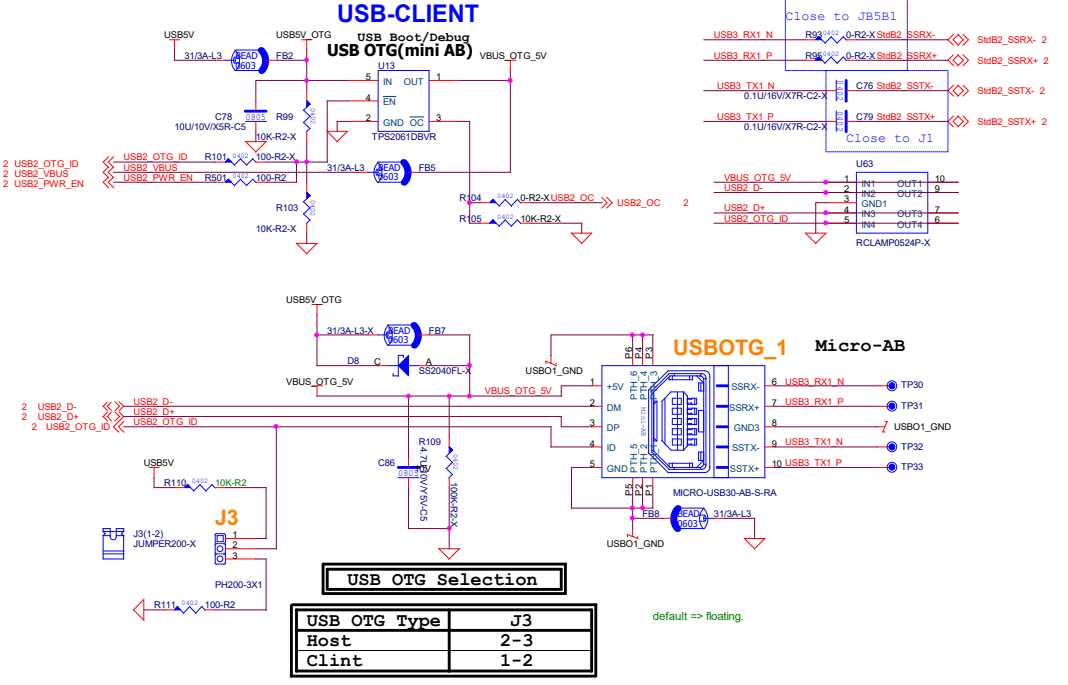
USB-CLIENT
USB Boot/Debug
USB OTG(mini AB)

USB5V
USB5V_OTG
31/3A-L3
BEAD 0603
FB2
VBUS_OTG_5V
U13
5 IN OUT 1
4 EN
2 GND OC 3
TPS2061DBVR
C78
0805
10U/10V/X5R-C5
R99
0402
10K-R2-X
2 USB2_OTG_ID
2 USB2_VBUS
2 USB2_PWR_EN
USB2_OTG_ID
USB2_VBUS
USB2_PWR_EN
R101 0402 100-R2-X
R501 0402 100-R2
31/3A-L3
BEAD 0603
FB5
R103
0402
10K-R2-X
R104 0402 0-R2-X USB2_OC
R105 0402 10K-R2-X
USB2_OC 2

Close to JB5B1
USB3_RX1_N
USB3_RX1_P
R93 0402 0-R2-X StdB2_SSRX-
R95 0402 0-R2-X StdB2_SSRX+
StdB2_SSRX- 2
StdB2_SSRX+ 2
USB3_TX1_N
0.1U/16V/X7R-C2-X
C76 StdB2_SSTX-
StdB2_SSTX- 2
USB3_TX1_P
0.1U/16V/X7R-C2-X
C79 StdB2_SSTX+
StdB2_SSTX+ 2
Close to J1
U63
VBUS_OTG_5V
USB2_D-
USB2_D+
USB2_OTG_ID
1 IN1 OUT1 10
2 IN2 OUT2 9
3 GND1
4 IN3 OUT3 7
5 IN4 OUT4 6
RCLAMP0524P-X

USB5V_OTG
31/3A-L3-X
BEAD 0603
FB7
D8
C A
SS2040FL-X
VBUS_OTG_5V
USBO1_GND
USBOTG_1
Micro-AB
P6 P4 P3
PTH_6 PTH_4 PTH_3
VBUS_OTG_5V
1 +5V
2 DM
3 DP
4 ID
5 GND
SSRX- 6
SSRX+ 7
GND3 8
SSTX- 9
SSTX+ 10
USB3_RX1_N
USB3_RX1_P
USBO1_GND
USB3_TX1_N
USB3_TX1_P
TP30
TP31
TP32
TP33
2 USB2_D-
2 USB2_D+
2 USB2_OTG_ID
USB2_D-
USB2_D+
USB2_OTG_ID
R109
4.7U/10V/Y5V-C5
C86
0805
0402
100K-R2-X
PTH_5 PTH_2 PTH_1
P5 P2 P1
MICRO-USB30-AB-S-RA
FB8
BEAD 0603
31/3A-L3
USBO1_GND
USB5V
R110 0402 10K-R2
J3
J3(1-2)
JUMPER200-X
1
2
3
PH200-3X1
R111 0402 100-R2

USB OTG Selection

| USB OTG Type | J3 |
|---|---|
| Host | 2-3 |
| Clint | 1-2 |

default => floating.